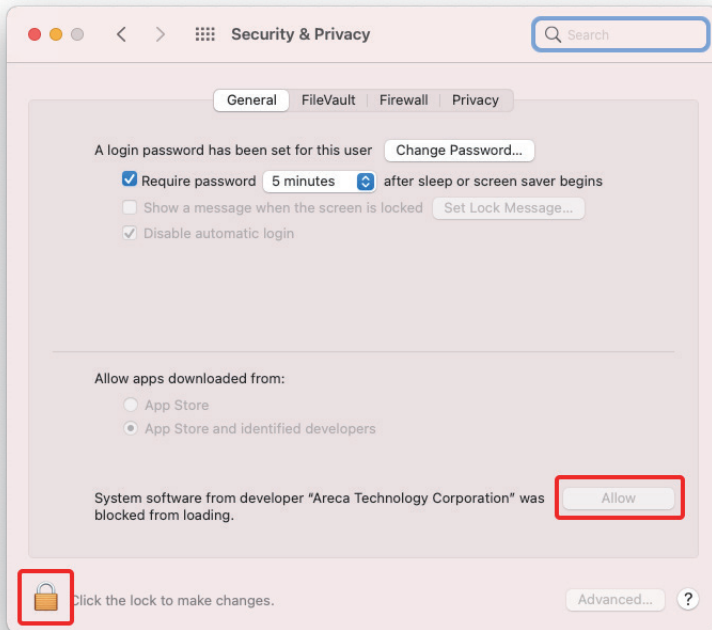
Security & Privacy

Search

General | FileVault | Firewall | Privacy

A login password has been set for this user Change Password...

Require password 5 minutes after sleep or screen saver begins

Show a message when the screen is locked Set Lock Message...

Disable automatic login

Allow apps downloaded from:

App Store

App Store and identified developers

System software from developer "Areca Technology Corporation" was blocked from loading.

Allow

Click the lock to make changes.

Advanced...

?